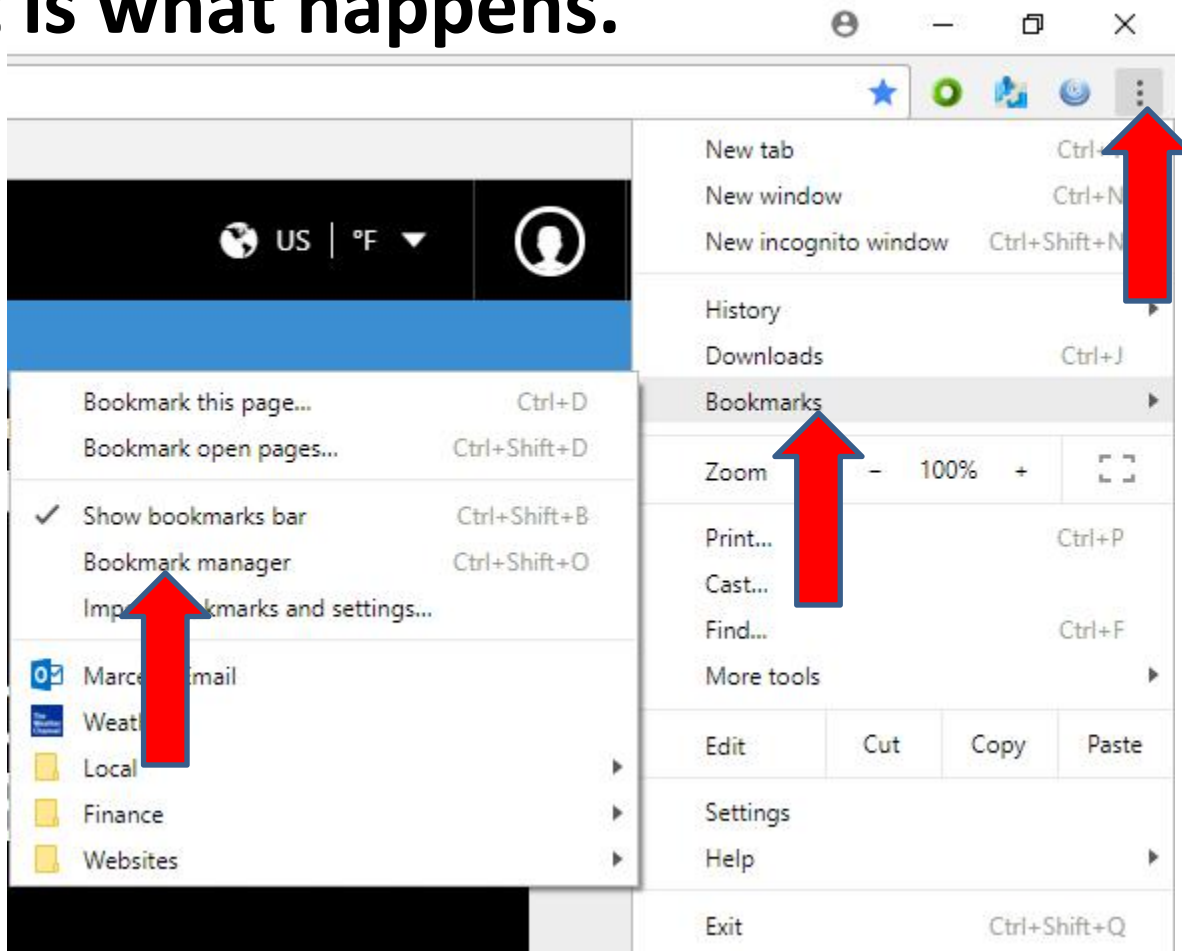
is what happens.

US | °F

New tab Ctrl+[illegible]
New window Ctrl+N
New incognito window Ctrl+Shift+N
History
Downloads Ctrl+J
Bookmarks
Zoom − 100% +
Print... Ctrl+P
Cast...
Find... Ctrl+F
More tools
Edit Cut Copy Paste
Settings
Help
Exit Ctrl+Shift+Q

Bookmark this page... Ctrl+D
Bookmark open pages... Ctrl+Shift+D
Show bookmarks bar Ctrl+Shift+B
Bookmark manager Ctrl+Shift+O
Imp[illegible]kmarks and settings...
Marc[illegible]mail
Weat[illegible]
Local
Finance
Websites